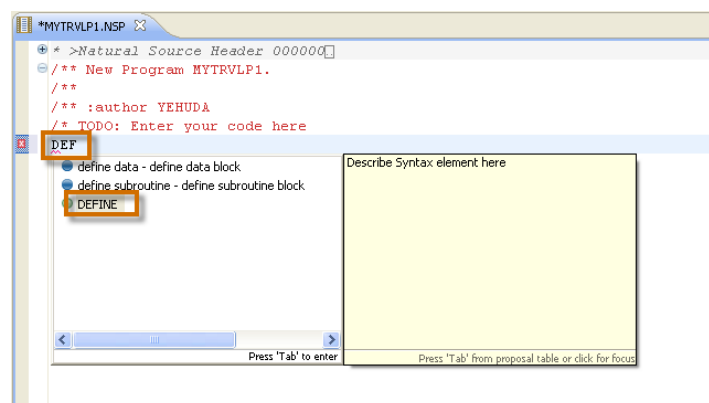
*MYTRVLP1.NSP

* >Natural Source Header 000000
/** New Program MYTRVLP1.
/**
/** :author YEHUDA
/* TODO: Enter your code here
DEF

define data - define data block
define subroutine - define subroutine block
DEFINE

Press 'Tab' to enter

Describe Syntax element here

Press 'Tab' from proposal table or click for focus